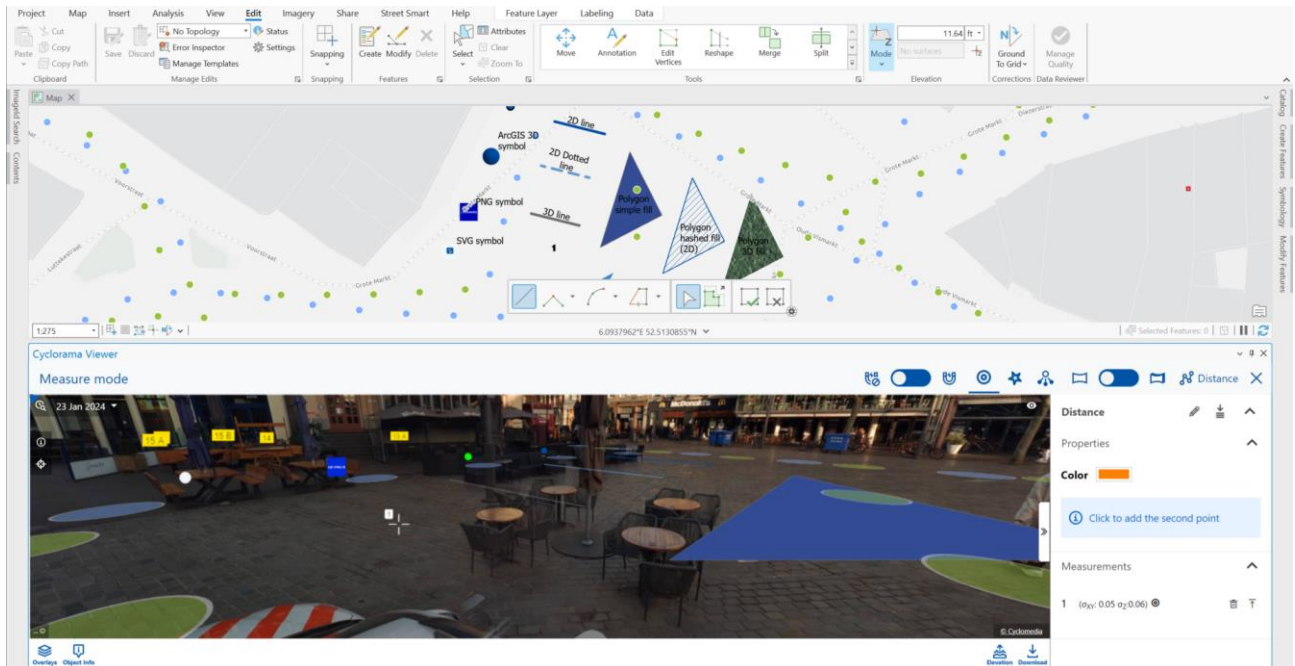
Project Map Insert Analysis View Edit Imagery Share Street Smart Help Feature Layer Labeling Data

Paste Cut Copy Copy Path Clipboard
Save Discard No Topology Error Inspector Manage Templates Status Settings Manage Edits
Snapping Snapping
Create Modify Delete Features
Select Attributes Clear Zoom To Selection
Move Annotation Edit Vertices Reshape Merge Split Tools
Mode 11.64 ft No surfaces Elevation
Ground To Grid Corrections
Manage Quality Data Reviewer

Imagery Search Contents
Map

2D line
ArcGIS 3D symbol
2D Dotted line
Polygon simple fill
PNG symbol
3D line
Polygon hashed fill (2D)
Polygon 3D fill
SVG symbol
Voorstraat
Grote Markt
Oude Vismarkt
Catalog Create Features Symbology Modify Features

1:275
6.0937962°E 52.5130855°N
Selected Features: 0

Cyclorama Viewer
Measure mode
Distance

23 Jan 2024
15 A
15 B
14
13 A
© Cyclomedia
Overlays Object Info
Elevation Download

Distance
Properties
Color
Click to add the second point
Measurements
1 ($\sigma_{XY}$: 0.05 $\sigma_Z$:0.06)